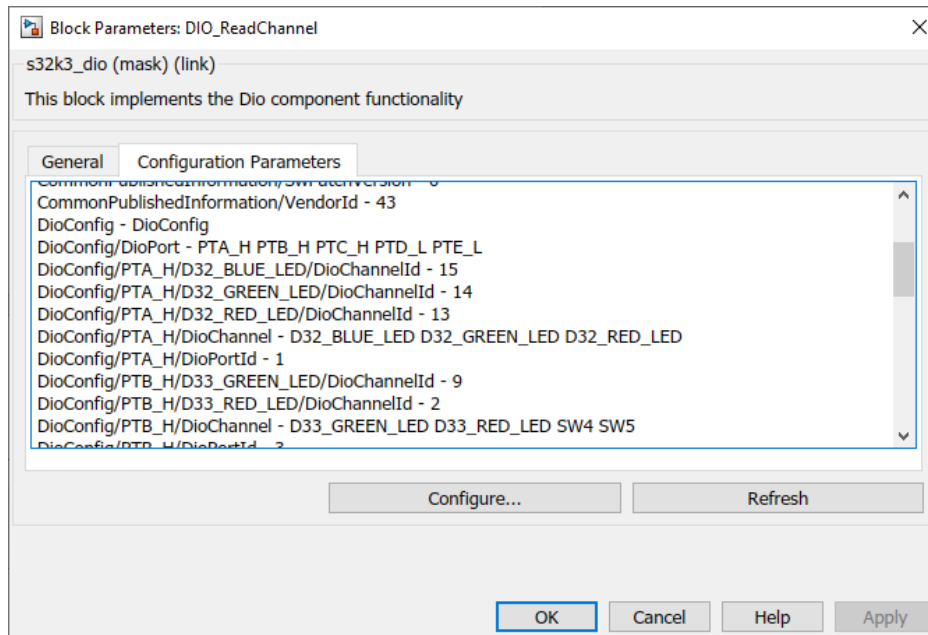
Block Parameters: DIO_ReadChannel

s32k3_dio (mask) (link)

This block implements the Dio component functionality

General

Configuration Parameters

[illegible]

CommonPublishedInformation/VendorId - 43

DioConfig - DioConfig

DioConfig/DioPort - PTA_H PTB_H PTC_H PTD_L PTE_L

DioConfig/PTA_H/D32_BLUE_LED/DioChannelId - 15

DioConfig/PTA_H/D32_GREEN_LED/DioChannelId - 14

DioConfig/PTA_H/D32_RED_LED/DioChannelId - 13

DioConfig/PTA_H/DioChannel - D32_BLUE_LED D32_GREEN_LED D32_RED_LED

DioConfig/PTA_H/DioPortId - 1

DioConfig/PTB_H/D33_GREEN_LED/DioChannelId - 9

DioConfig/PTB_H/D33_RED_LED/DioChannelId - 2

DioConfig/PTB_H/DioChannel - D33_GREEN_LED D33_RED_LED SW4 SW5

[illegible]

Configure...

Refresh

OK

Cancel

Help

Apply